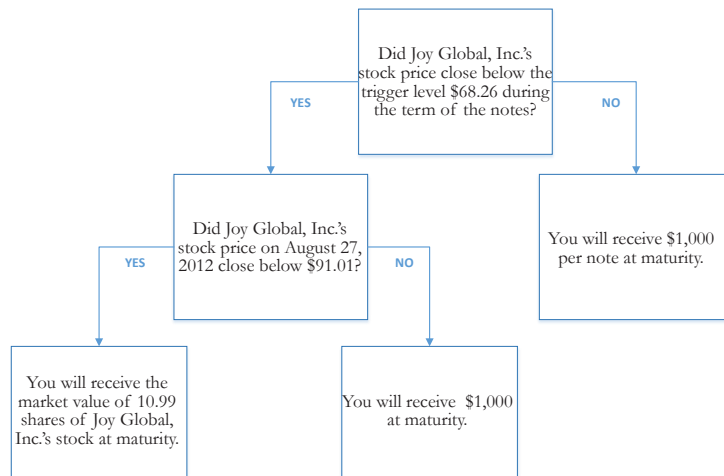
Did Joy Global, Inc.'s stock price close below the trigger level $68.26 during the term of the notes?

YES

NO

Did Joy Global, Inc.'s stock price on August 27, 2012 close below $91.01?

You will receive $1,000 per note at maturity.

YES

NO

You will receive the market value of 10.99 shares of Joy Global, Inc.'s stock at maturity.

You will receive $1,000 at maturity.